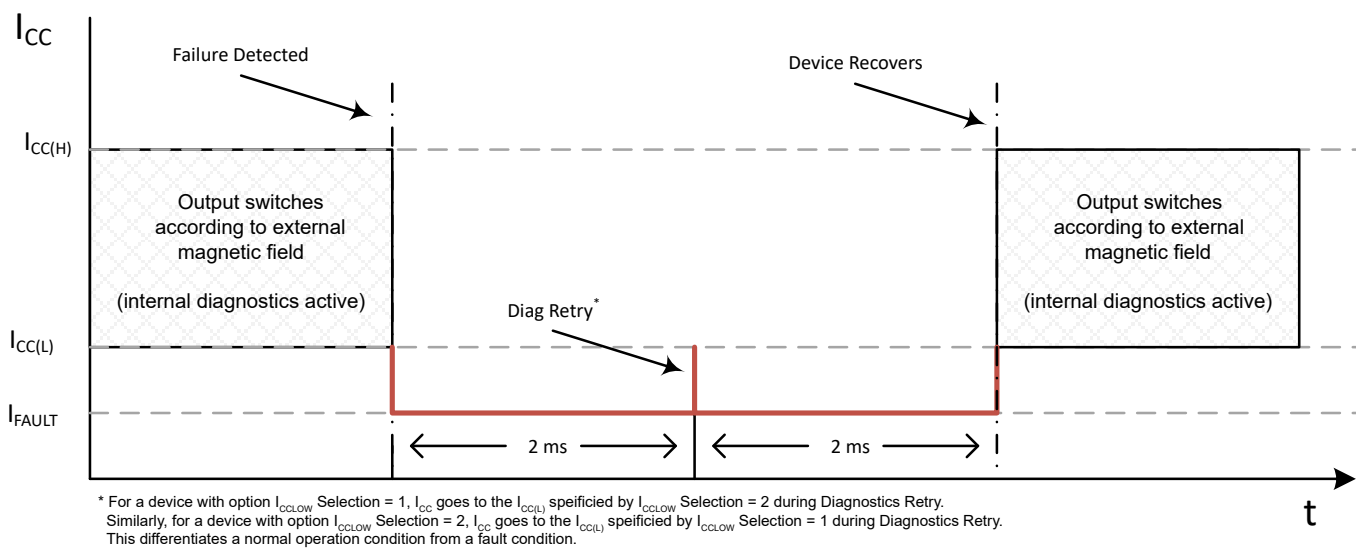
$I_{CC}$

Failure Detected

Device Recovers

$I_{CC(H)}$

Output switches according to external magnetic field

(internal diagnostics active)

Output switches according to external magnetic field

(internal diagnostics active)

Diag Retry*

$I_{CC(L)}$

$I_{FAULT}$

2 ms

2 ms

t

* For a device with option $I_{CCLOW}$ Selection = 1, $I_{CC}$ goes to the $I_{CC(L)}$ speificied by $I_{CCLOW}$ Selection = 2 during Diagnostics Retry. Similarly, for a device with option $I_{CCLOW}$ Selection = 2, $I_{CC}$ goes to the $I_{CC(L)}$ speificied by $I_{CCLOW}$ Selection = 1 during Diagnostics Retry. This differentiates a normal operation condition from a fault condition.